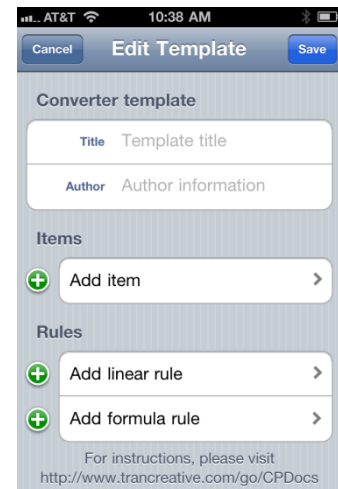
AT&T 10:38 AM

Cancel Edit Template Save

Converter template

Title Template title

Author Author information

Items

Add item

Rules

Add linear rule

Add formula rule

For instructions, please visit http://www.trancreative.com/go/CPDocs